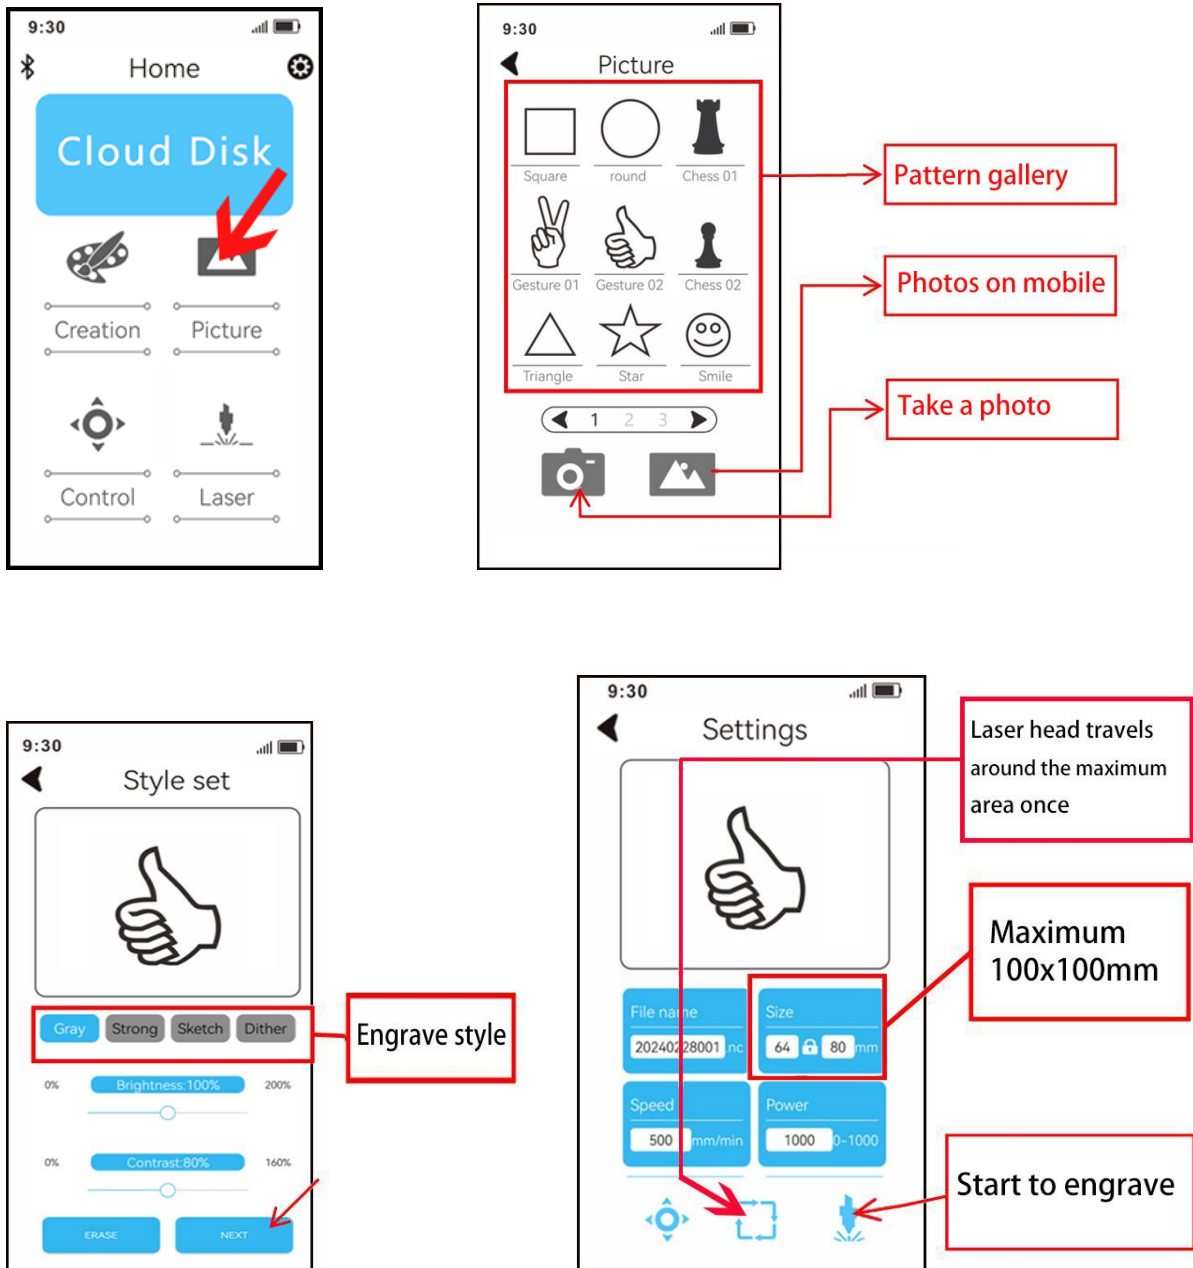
9:30

Home

Cloud Disk

Creation

Picture

Control

Laser

9:30

Picture

Square

round

Chess 01

Gesture 01

Gesture 02

Chess 02

Triangle

Star

Smile

1 2 3

Pattern gallery

Photos on mobile

Take a photo

9:30

Style set

Gray Strong Sketch Dither

Engrave style

0% Brightness:100% 200%

0% Contrast:80% 160%

ERASE

NEXT

9:30

Settings

Laser head travels around the maximum area once

File name

20240228001 nc

Size

64 80 mm

Maximum 100x100mm

Speed

500 mm/min

Power

1000 0-1000

Start to engrave